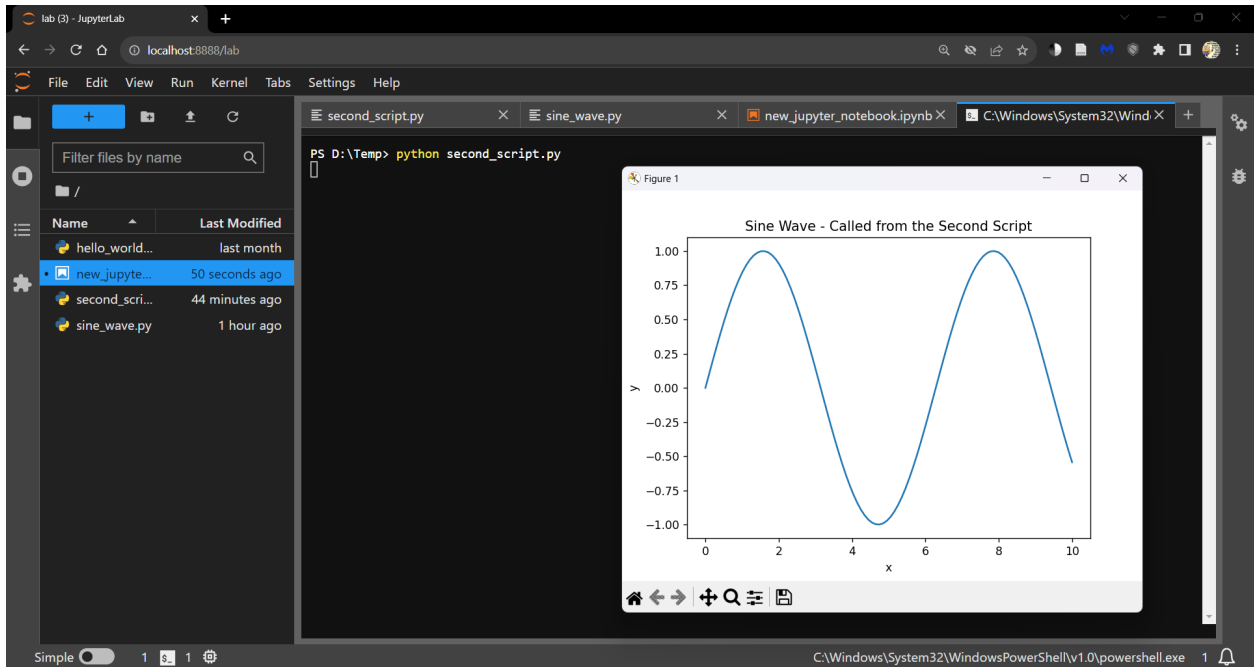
lab (3) - JupyterLab

localhost:8888/lab

File Edit View Run Kernel Tabs Settings Help

+

Filter files by name

/

| Name | Last Modified |
|---|---|
| hello_world... | last month |
| new_jupyte... | 50 seconds ago |
| second_scri... | 44 minutes ago |
| sine_wave.py | 1 hour ago |

second_script.py

sine_wave.py

new_jupyter_notebook.ipynb

C:\Windows\System32\Wind

PS D:\Temp> python second_script.py

Figure 1

Sine Wave - Called from the Second Script

1.00
0.75
0.50
0.25
0.00
−0.25
−0.50
−0.75
−1.00

y

0 2 4 6 8 10

x

Simple 1 1

C:\Windows\System32\WindowsPowerShell\v1.0\powershell.exe 1